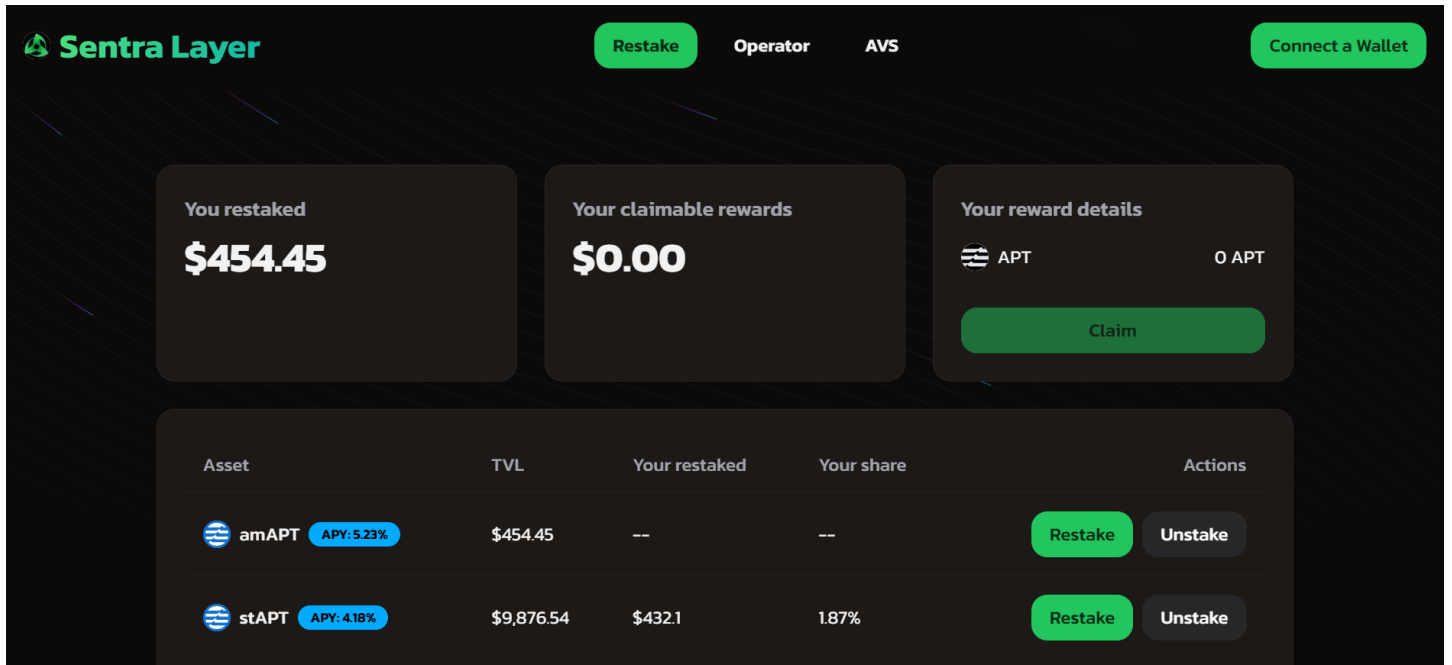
Sentra Layer

Restake Operator AVS

Connect a Wallet

You restaked
$454.45

Your claimable rewards
$0.00

Your reward details
APT 0 APT
Claim

| Asset | TVL | Your restaked | Your share | Actions |
|---|---|---|---|---|
| amAPT APY: 5.23% | $454.45 | -- | -- | Restake Unstake |
| stAPT APY: 4.18% | $9,876.54 | $432.1 | 1.87% | Restake Unstake |